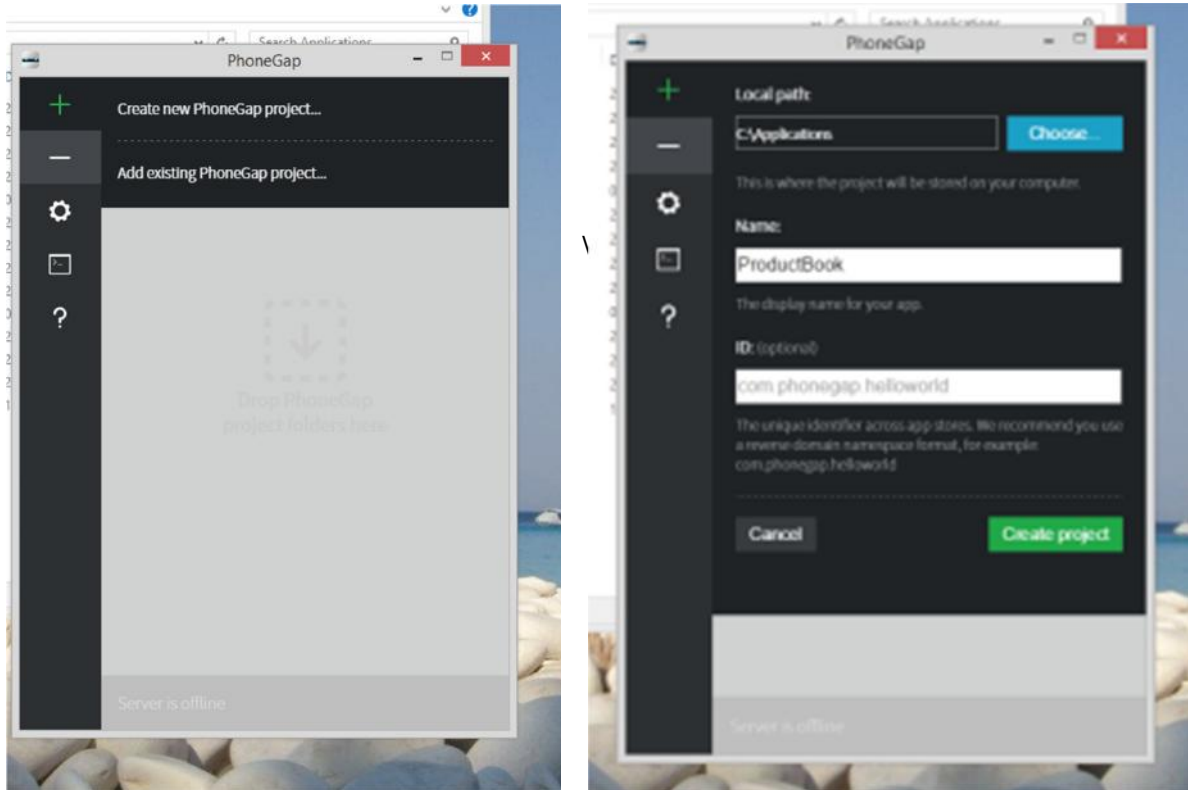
Search Applications

PhoneGap

Create new PhoneGap project...

Add existing PhoneGap project...

Drop PhoneGap project folders here

Server is offline

Search Applications

PhoneGap

Local path:

C:\Applications

Choose...

This is where the project will be stored on your computer.

Name:

ProductBook

The display name for your app.

ID: (optional)

com.phonegap.helloworld

The unique identifier across app stores. We recommend you use a reverse domain namespace format, for example: com.phonegap.helloworld

Cancel

Create project

Server is offline